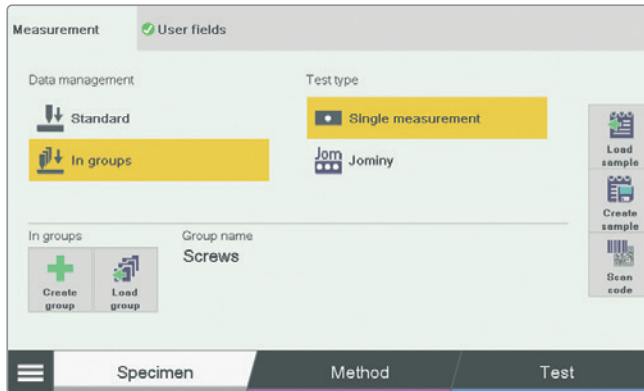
Measurement
User fields

Data management
Standard
In groups

Test type
Single measurement
Jom
Jominy

Load sample
Create sample
Scan code

In groups
Create group
Load group

Group name
Screws

Specimen
Method
Test